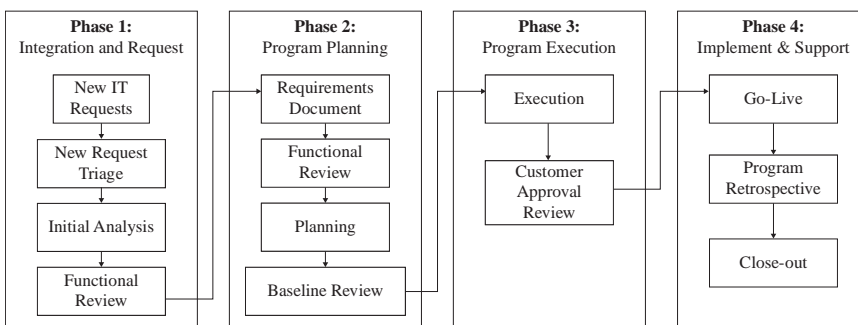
**Phase 1:**
Integration and Request

New IT Requests

New Request Triage

Initial Analysis

Functional Review

**Phase 2:**
Program Planning

Requirements Document

Functional Review

Planning

Baseline Review

**Phase 3:**
Program Execution

Execution

Customer Approval Review

**Phase 4:**
Implement & Support

Go-Live

Program Retrospective

Close-out